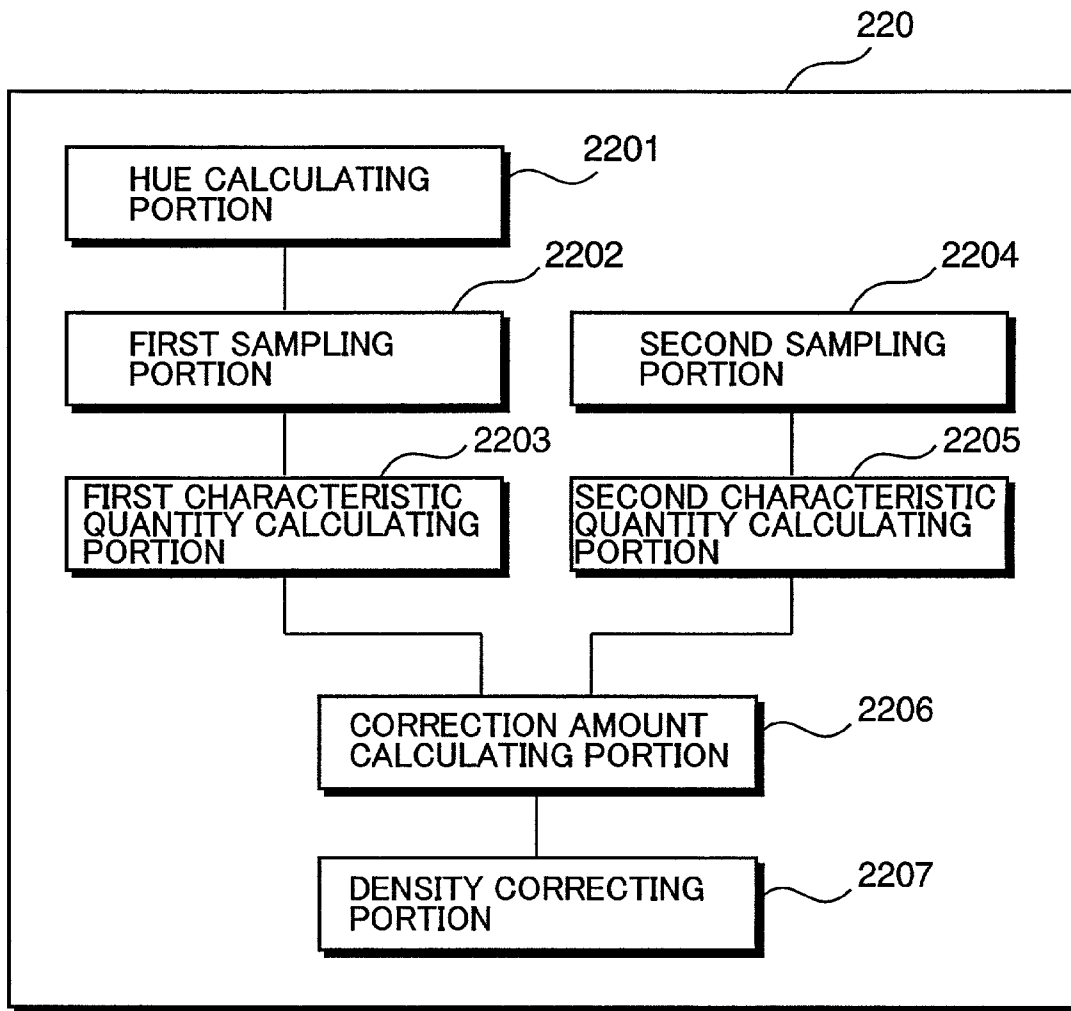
220

HUE CALCULATING PORTION

2201

2202

FIRST SAMPLING PORTION

2204

SECOND SAMPLING PORTION

2203

FIRST CHARACTERISTIC QUANTITY CALCULATING PORTION

2205

SECOND CHARACTERISTIC QUANTITY CALCULATING PORTION

CORRECTION AMOUNT CALCULATING PORTION

2206

DENSITY CORRECTING PORTION

2207